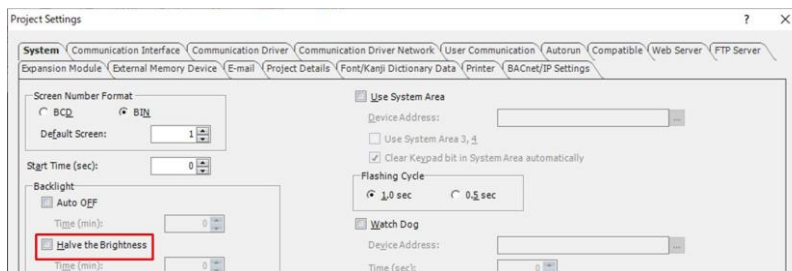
Project Settings

? ×

System | Communication Interface | Communication Driver | Communication Driver Network | User Communication | Autorun | Compatible | Web Server | FTP Server

Expansion Module | External Memory Device | E-mail | Project Details | Font/Kanji Dictionary Data | Printer | BACnet/IP Settings

Screen Number Format

BCD

BIN

Default Screen: 1

Start Time (sec): 0

Backlight

Auto OFF

Time (min): 0

Halve the Brightness

Time (min): 0

Use System Area

Device Address:

Use System Area 3, 4

Clear Keypad bit in System Area automatically

Flashing Cycle

1.0 sec

0.5 sec

Watch Dog

Device Address:

Time (sec): 0